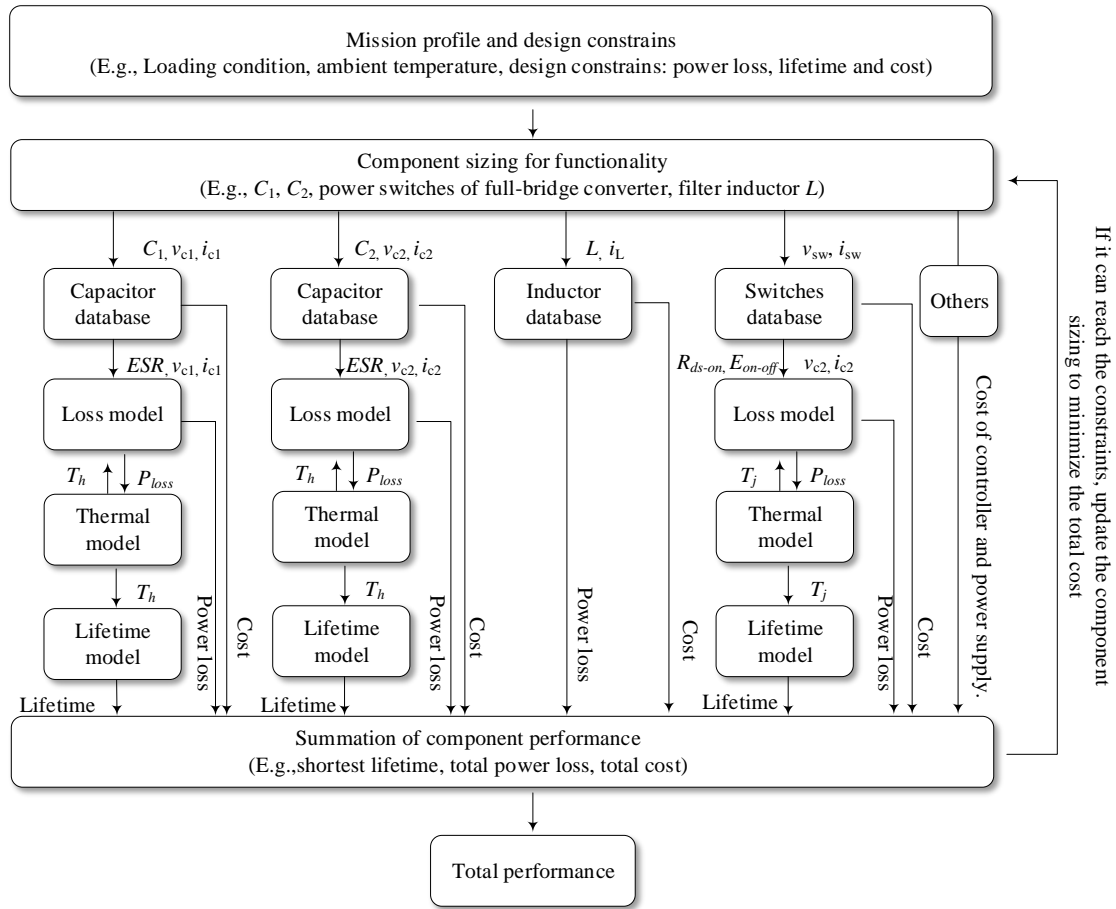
Mission profile and design constrains
(E.g., Loading condition, ambient temperature, design constrains: power loss, lifetime and cost)

Component sizing for functionality
(E.g., $C_1$, $C_2$, power switches of full-bridge converter, filter inductor $L$)

If it can reach the constraints, update the component sizing to minimize the total cost

$C_1, v_{c1}, i_{c1}$

Capacitor database

$ESR, v_{c1}, i_{c1}$

Loss model

$T_h$

$P_{loss}$

Thermal model

$T_h$

Lifetime model

Power loss

Cost

Lifetime

$C_2, v_{c2}, i_{c2}$

Capacitor database

$ESR, v_{c2}, i_{c2}$

Loss model

$T_h$

$P_{loss}$

Thermal model

$T_h$

Lifetime model

Power loss

Cost

Lifetime

$L, i_L$

Inductor database

Power loss

Cost

$v_{sw}, i_{sw}$

Switches database

$R_{ds\text{-}on}, E_{on\text{-}off}$ $v_{c2}, i_{c2}$

Loss model

$T_j$

$P_{loss}$

Thermal model

$T_j$

Lifetime model

Power loss

Cost

Lifetime

Others

Cost of controller and power supply.

Summation of component performance
(E.g.,shortest lifetime, total power loss, total cost)

Total performance